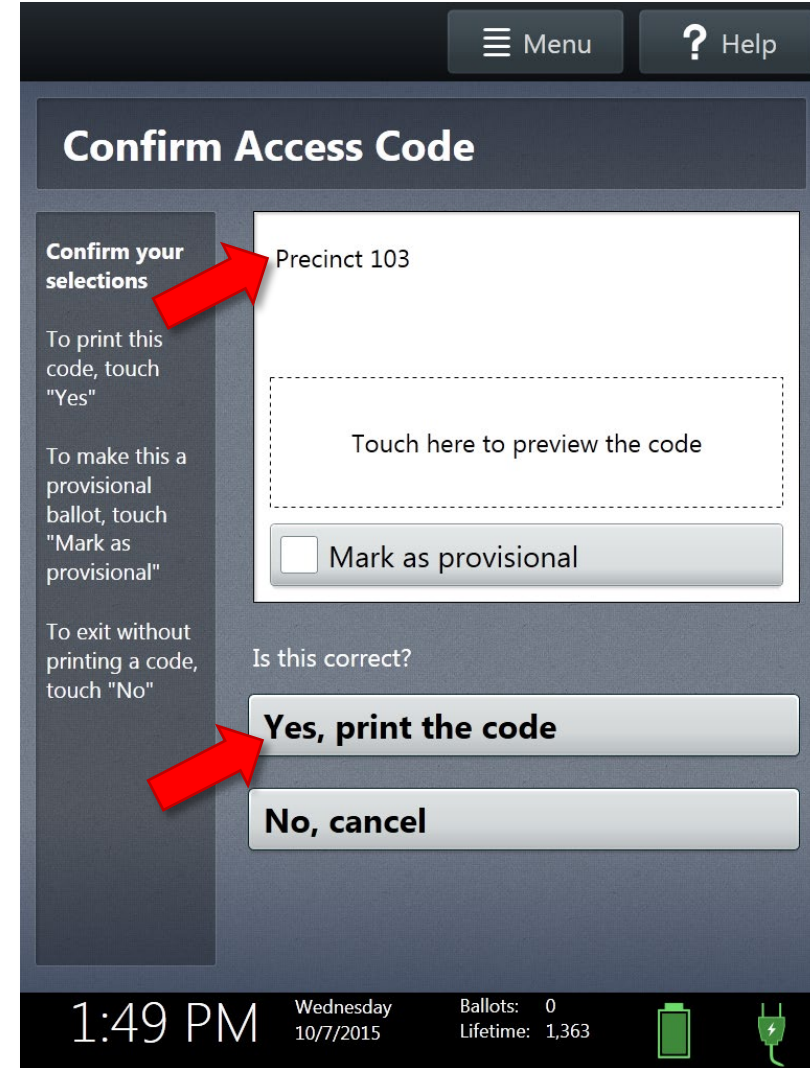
Menu

Help

Confirm Access Code

Confirm your selections

To print this code, touch "Yes"

To make this a provisional ballot, touch "Mark as provisional"

To exit without printing a code, touch "No"

Precinct 103

Touch here to preview the code

Mark as provisional

Is this correct?

Yes, print the code

No, cancel

1:49 PM

Wednesday
10/7/2015

Ballots: 0
Lifetime: 1,363